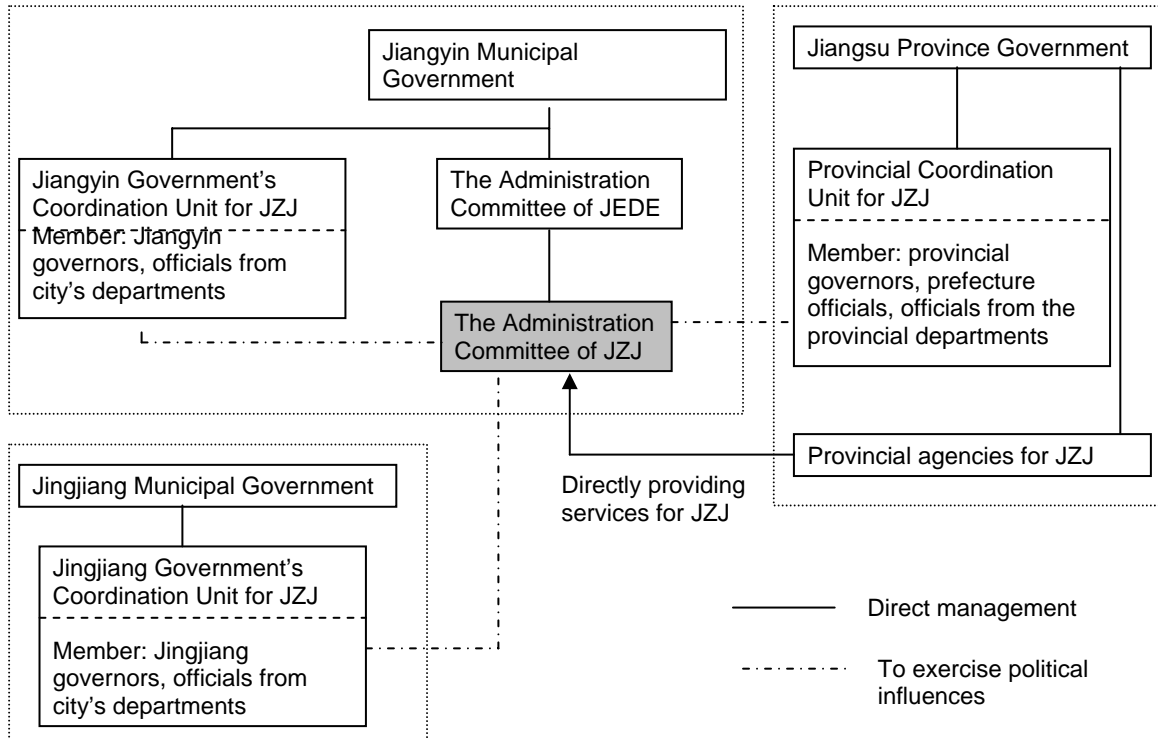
Jiangyin Municipal Government

Jiangyin Government's Coordination Unit for JZJ

Member: Jiangyin governors, officials from city's departments

The Administration Committee of JEDE

The Administration Committee of JZJ

Jiangsu Province Government

Provincial Coordination Unit for JZJ

Member: provincial governors, prefecture officials, officials from the provincial departments

Provincial agencies for JZJ

Directly providing services for JZJ

Jingjiang Municipal Government

Jingjiang Government's Coordination Unit for JZJ

Member: Jingjiang governors, officials from city's departments

Direct management

To exercise political influences